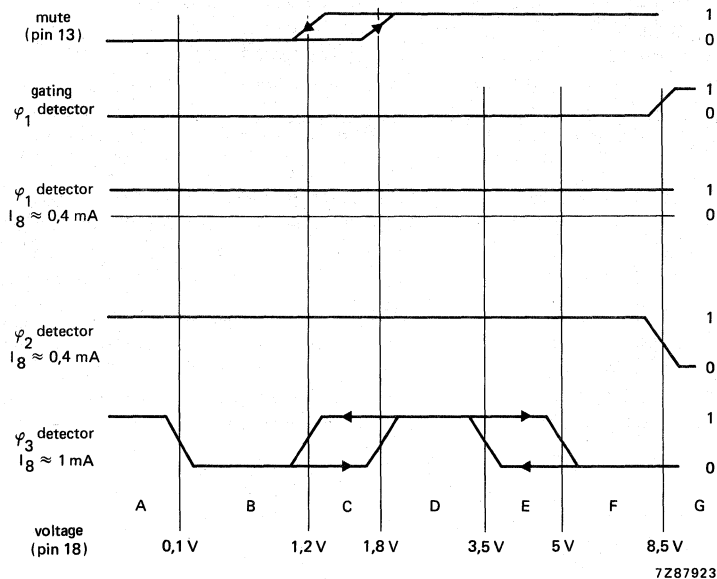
mute
(pin 13)

1
0

gating
$\varphi_1$ detector

1
0

$\varphi_1$ detector
$I_8 \approx 0{,}4$ mA

1
0

$\varphi_2$ detector
$I_8 \approx 0{,}4$ mA

1
0

$\varphi_3$ detector
$I_8 \approx 1$ mA

1
0

A B C D E F G

voltage
(pin 18)

0,1 V 1,2 V 1,8 V 3,5 V 5 V 8,5 V

7Z87923